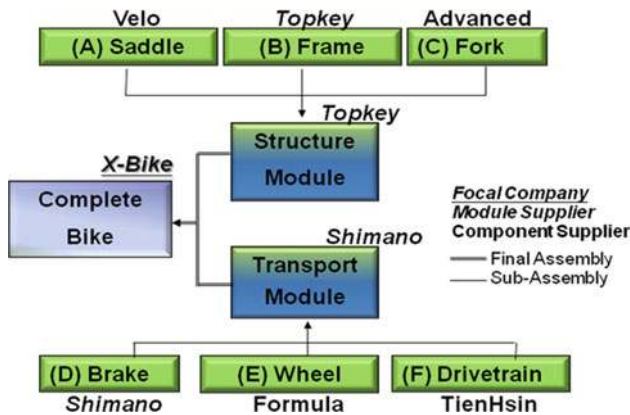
Velo
(A) Saddle
Topkey
(B) Frame
Advanced
(C) Fork

Topkey
Structure Module

X-Bike
Complete Bike

Shimano
Transport Module

Focal Company
Module Supplier
Component Supplier
Final Assembly
Sub-Assembly

(D) Brake
Shimano
(E) Wheel
Formula
(F) Drivetrain
TienHsin